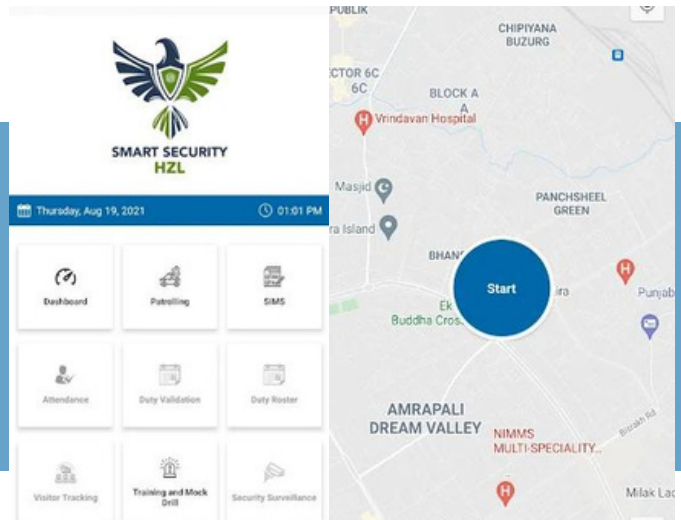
SMART SECURITY
HZL

Thursday, Aug 19, 2021

01:01 PM

Dashboard

Patrolling

SIMS

Attendance

Duty Validation

Duty Roster

Visitor Tracking

Training and Mock Drill

Security Surveillance

PUBLIK

CHIPIYANA BUZURG

ECTOR 6C
6C

BLOCK A
A

Vrindavan Hospital

Masjid

ra Island

PANCHSHEEL GREEN

BHAN

Start

ira

Punjab

Ek
Buddha Cros

AMRAPALI DREAM VALLEY

NIMMS MULTI-SPECIALITY...

Bisrakh Rd

Milak Lac